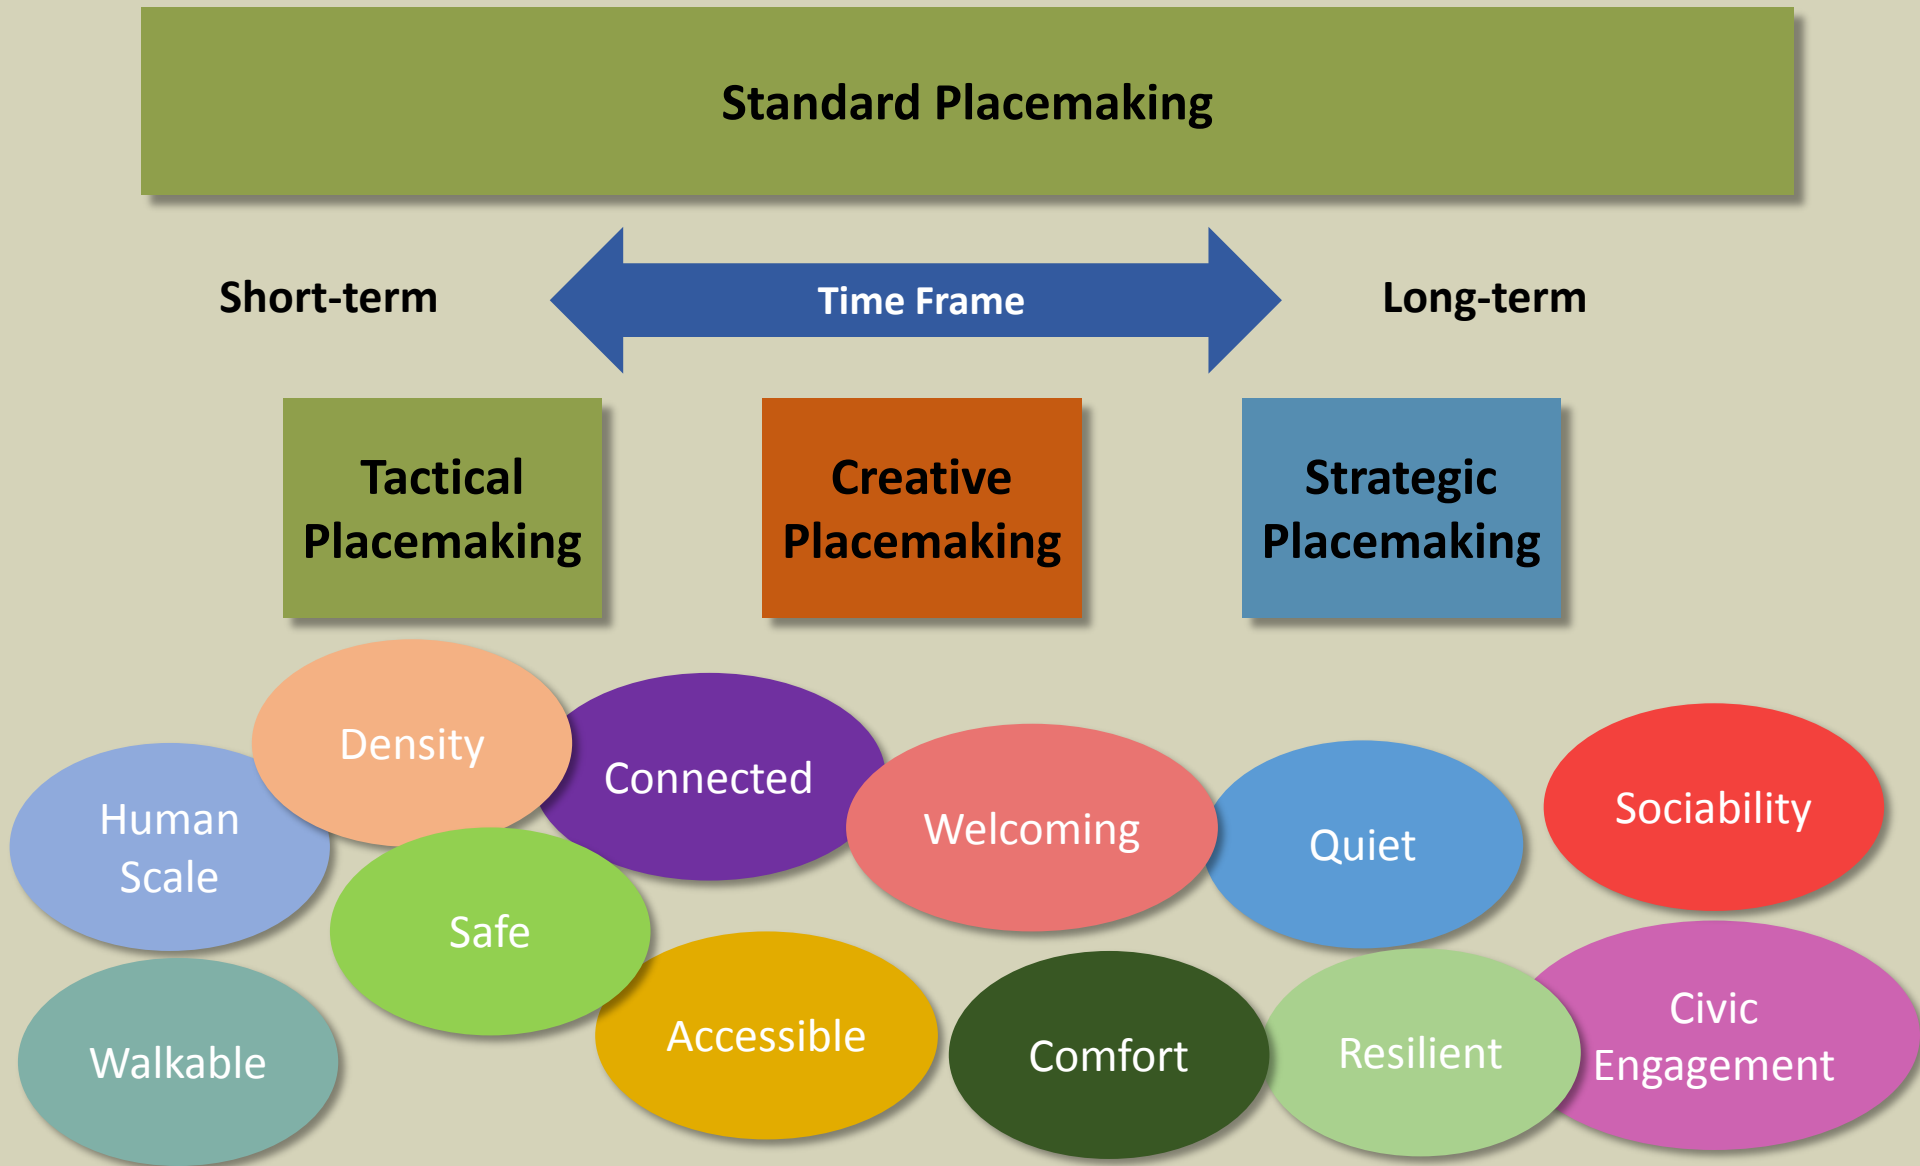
Standard Placemaking

Short-term

Time Frame

Long-term

Tactical Placemaking

Creative Placemaking

Strategic Placemaking

Density

Connected

Human Scale

Welcoming

Quiet

Sociability

Safe

Walkable

Accessible

Comfort

Resilient

Civic Engagement